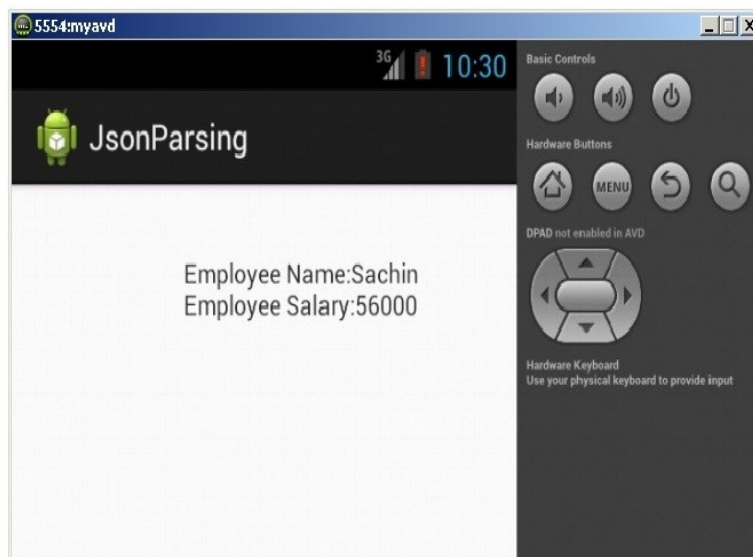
5554:myavd

3G 10:30

JsonParsing

Employee Name:Sachin
Employee Salary:56000

Basic Controls

Hardware Buttons

MENU

DPAD not enabled in AVD

Hardware Keyboard
Use your physical keyboard to provide input